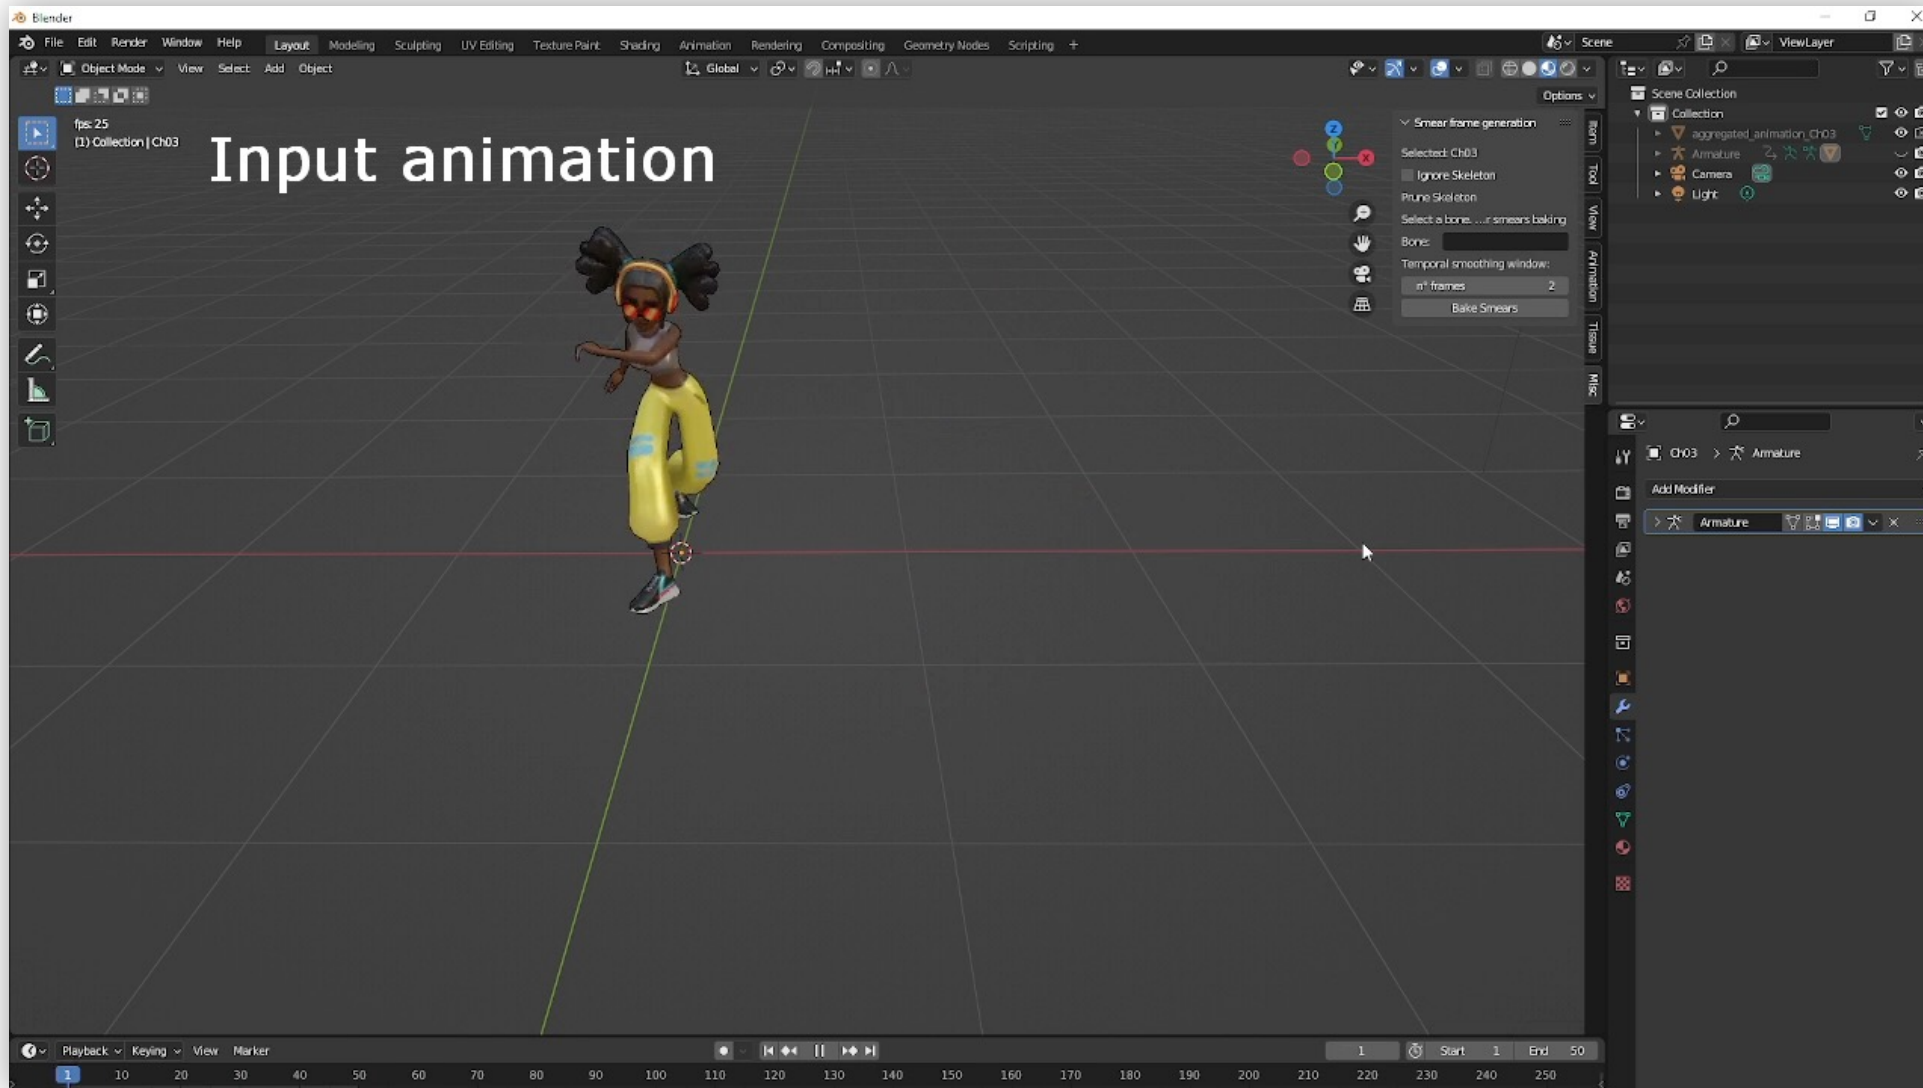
Blender

File Edit Render Window Help Layout Modeling Sculpting UV Editing Texture Paint Shading Animation Rendering Compositing Geometry Nodes Scripting +

Scene ViewLayer

Object Mode View Select Add Object Global

Options

fps: 25
(1) Collection | Ch03

Input animation

Smear frame generation
Selected: Ch03
Ignore Skeleton
Prune Skeleton
Select a bone ... r smears baking
Bone:
Temporal smoothing window:
n° frames 2
Bake Smears

Item Tool View Animation Tissue Misc

Scene Collection
Collection
aggregated_animation_Ch03
Armature
Camera
Light

Ch03 > Armature
Add Modifier
Armature

Playback Keying View Marker

1 Start 1 End 50

1 10 20 30 40 50 60 70 80 90 100 110 120 130 140 150 160 170 180 190 200 210 220 230 240 250